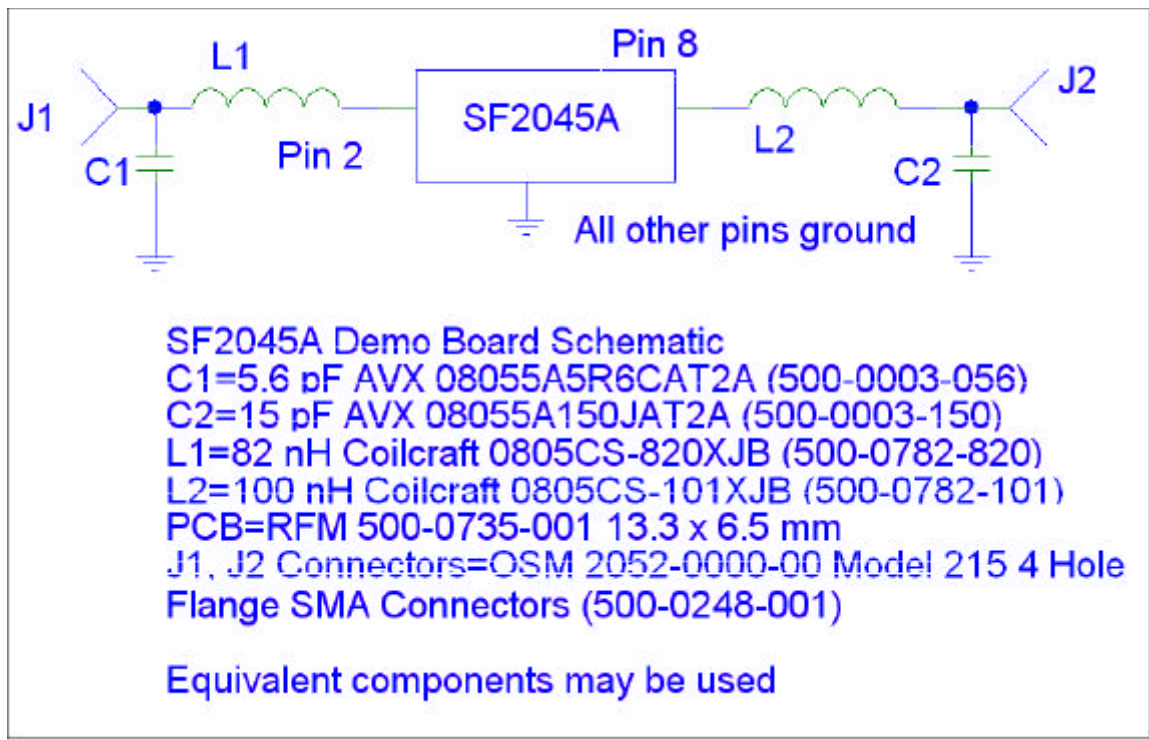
L1

Pin 8

J2

J1

SF2045A

Pin 2

L2

C1

C2

All other pins ground

SF2045A Demo Board Schematic
C1=5.6 pF AVX 08055A5R6CAT2A (500-0003-056)
C2=15 pF AVX 08055A150JAT2A (500-0003-150)
L1=82 nH Coilcraft 0805CS-820XJB (500-0782-820)
L2=100 nH Coilcraft 0805CS-101XJB (500-0782-101)
PCB=RFM 500-0735-001 13.3 x 6.5 mm
J1, J2 Connectors=OSM 2052-0000-00 Model 215 4 Hole
Flange SMA Connectors (500-0248-001)

Equivalent components may be used